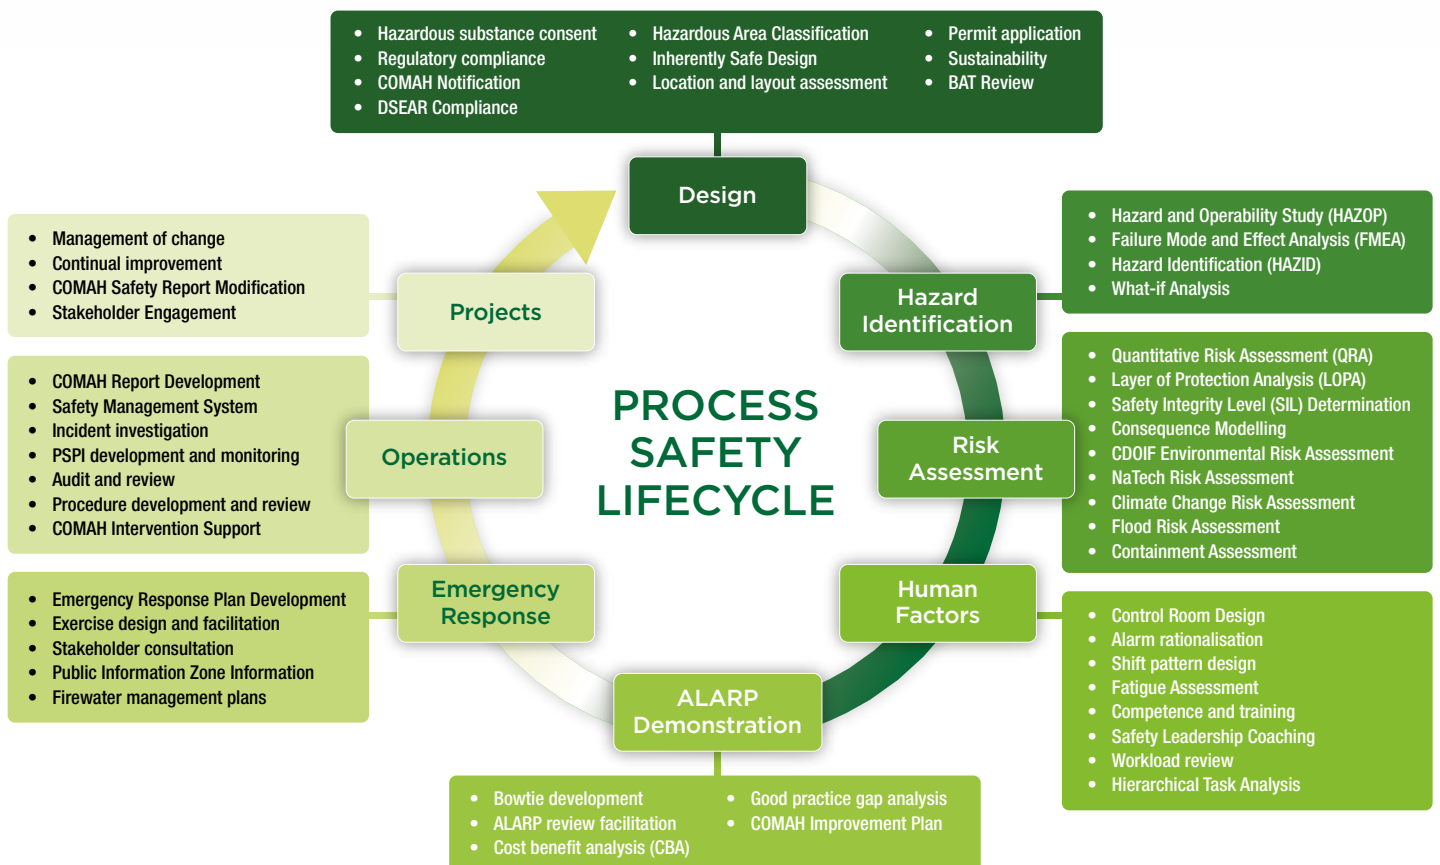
- Hazardous substance consent
- Regulatory compliance
- COMAH Notification
- DSEAR Compliance

- Hazardous Area Classification
- Inherently Safe Design
- Location and layout assessment

- Permit application
- Sustainability
- BAT Review

Design

- Management of change
- Continual improvement
- COMAH Safety Report Modification
- Stakeholder Engagement

Projects

- Hazard and Operability Study (HAZOP)
- Failure Mode and Effect Analysis (FMEA)
- Hazard Identification (HAZID)
- What-if Analysis

Hazard Identification

- COMAH Report Development
- Safety Management System
- Incident investigation
- PSPI development and monitoring
- Audit and review
- Procedure development and review
- COMAH Intervention Support

Operations

PROCESS SAFETY LIFECYCLE

Risk Assessment

- Quantitative Risk Assessment (QRA)
- Layer of Protection Analysis (LOPA)
- Safety Integrity Level (SIL) Determination
- Consequence Modelling
- CDOIF Environmental Risk Assessment
- NaTech Risk Assessment
- Climate Change Risk Assessment
- Flood Risk Assessment
- Containment Assessment

- Emergency Response Plan Development
- Exercise design and facilitation
- Stakeholder consultation
- Public Information Zone Information
- Firewater management plans

Emergency Response

Human Factors

- Control Room Design
- Alarm rationalisation
- Shift pattern design
- Fatigue Assessment
- Competence and training
- Safety Leadership Coaching
- Workload review
- Hierarchical Task Analysis

ALARP Demonstration

- Bowtie development
- ALARP review facilitation
- Cost benefit analysis (CBA)

- Good practice gap analysis
- COMAH Improvement Plan